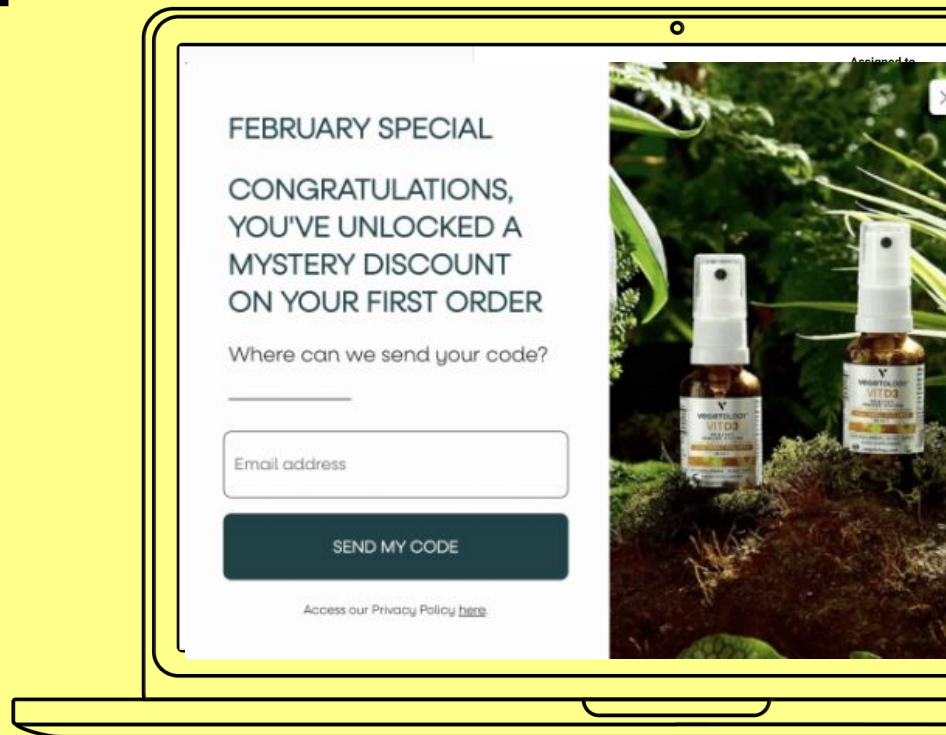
Assigned to

FEBRUARY SPECIAL

CONGRATULATIONS, YOU'VE UNLOCKED A MYSTERY DISCOUNT ON YOUR FIRST ORDER

Where can we send your code?

Email address

SEND MY CODE

Access our Privacy Policy here.

VEGETOLOGY
VITD3

VEGETOLOGY
VITD3